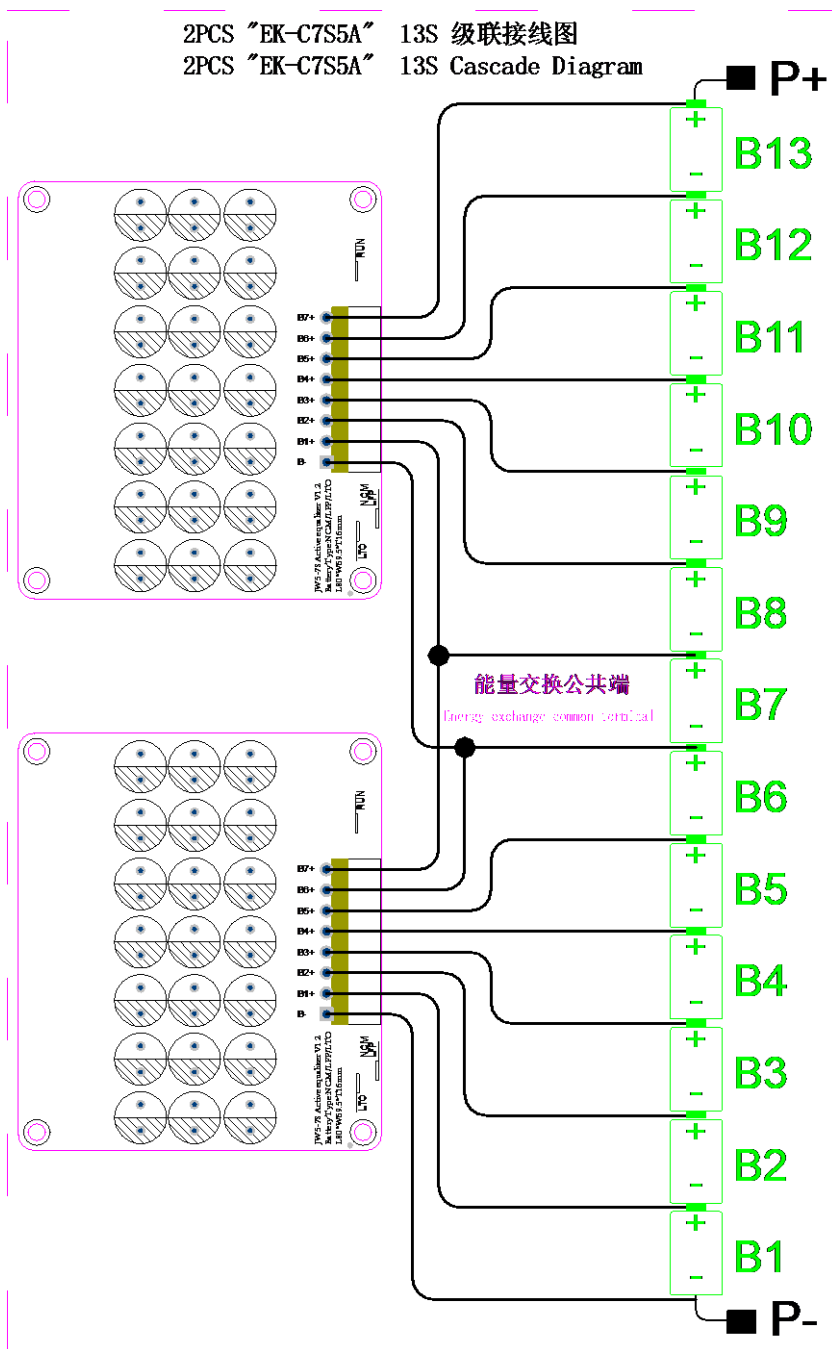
2PCS "EK-C7S5A" 13S 级联接线图
2PCS "EK-C7S5A" 13S Cascade Diagram

P+

B13
B12
B11
B10
B9
B8
B7
B6
B5
B4
B3
B2
B1

P-

+ - + - + - + - + - + - + - + - + - + - + - + - + -

RUN

B7+
B6+
B5+
B4+
B3+
B2+
B1+
B-

JW5-7S Active equalizer V1.2
BatteryType:NCM/LFP/LTO
180*W68.5*T16mm

NCM
LFP
LTO

能量交换公共端
Energy exchange common terminal

RUN

B7+
B6+
B5+
B4+
B3+
B2+
B1+
B-

JW5-7S Active equalizer V1.2
BatteryType:NCM/LFP/LTO
180*W68.5*T16mm

NCM
LFP
LTO